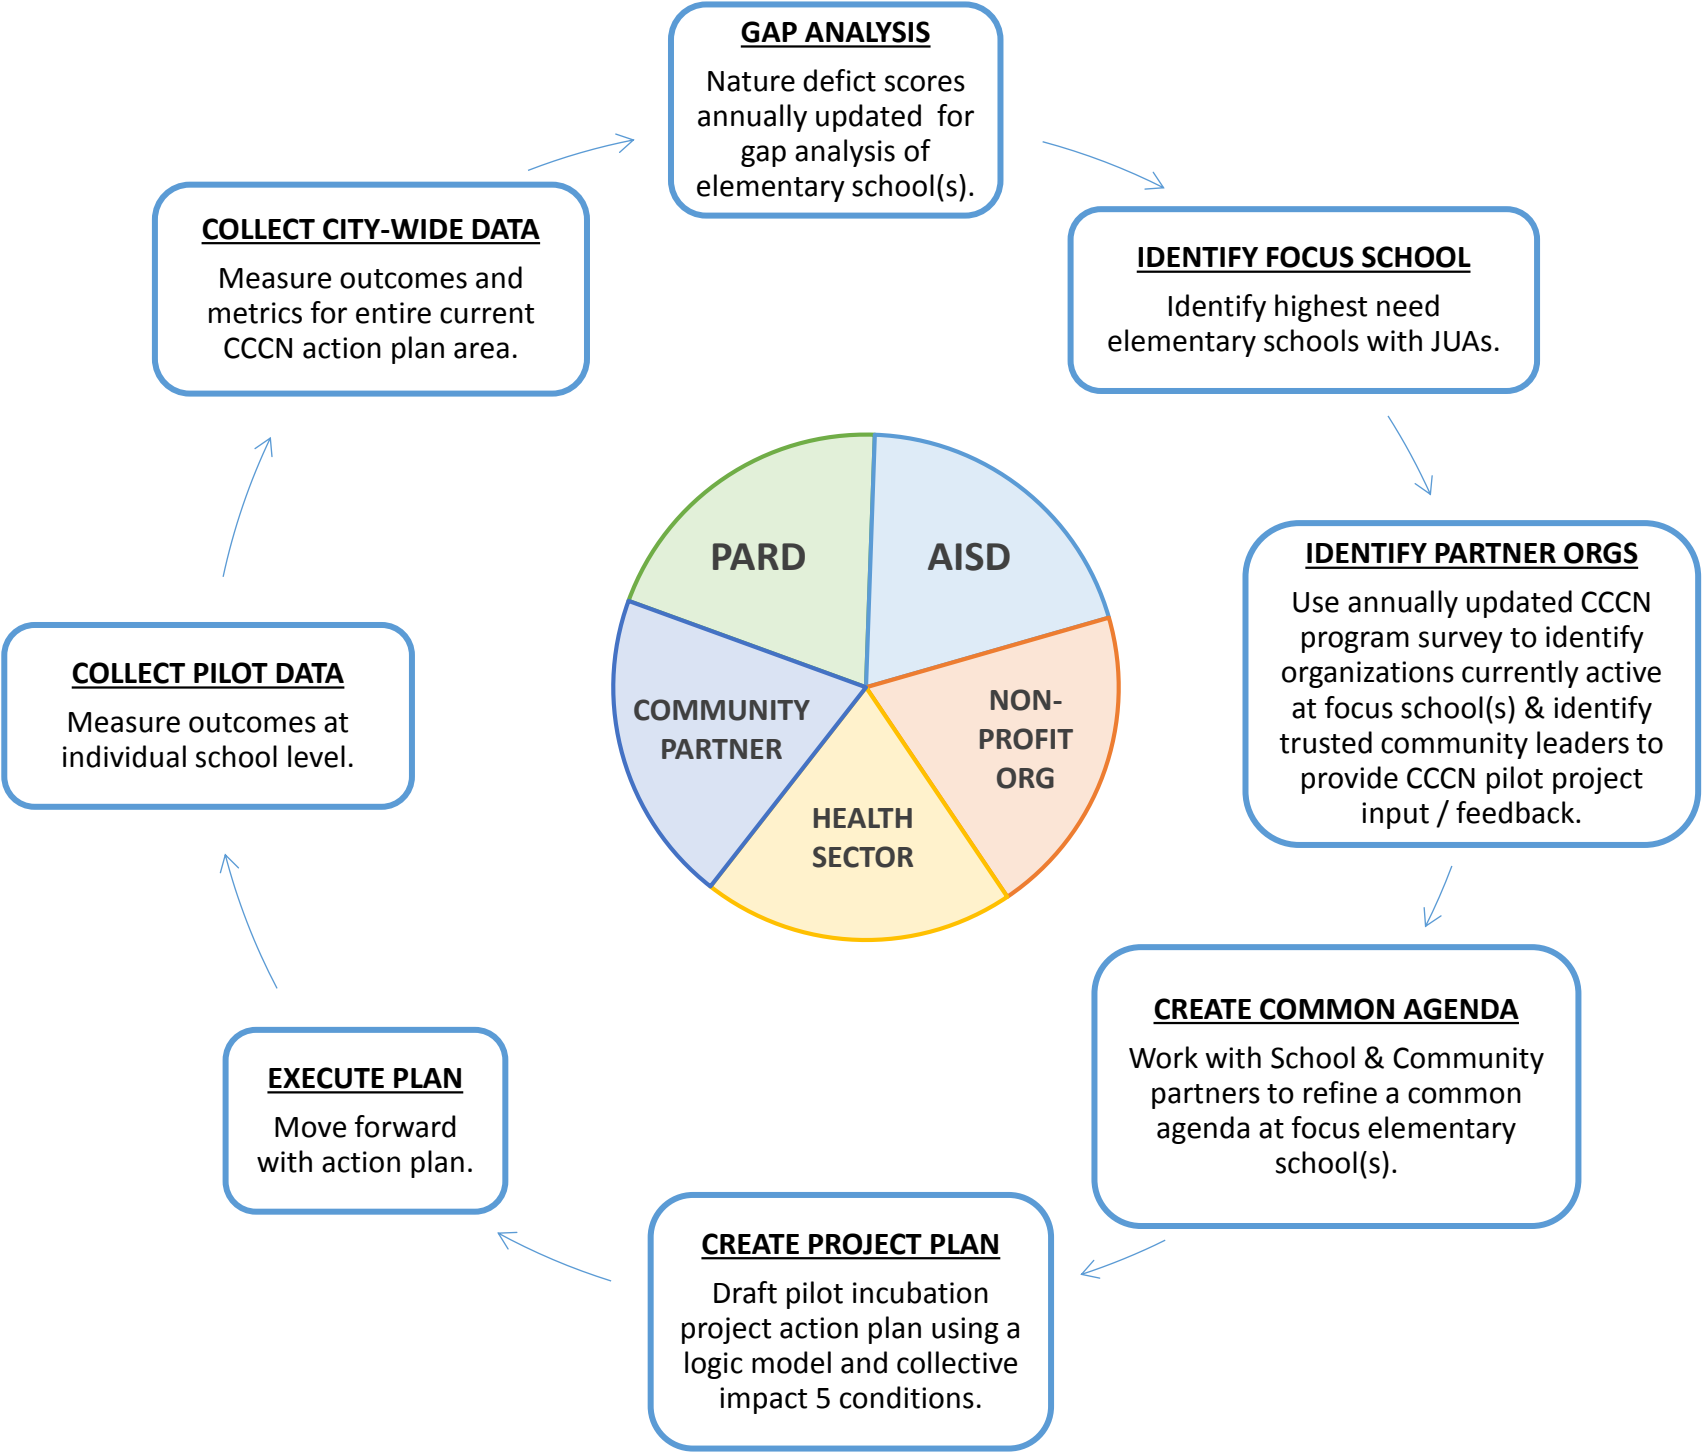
GAP ANALYSIS
Nature defict scores annually updated for gap analysis of elementary school(s).

IDENTIFY FOCUS SCHOOL
Identify highest need elementary schools with JUAs.

IDENTIFY PARTNER ORGS
Use annually updated CCCN program survey to identify organizations currently active at focus school(s) & identify trusted community leaders to provide CCCN pilot project input / feedback.

CREATE COMMON AGENDA
Work with School & Community partners to refine a common agenda at focus elementary school(s).

CREATE PROJECT PLAN
Draft pilot incubation project action plan using a logic model and collective impact 5 conditions.

EXECUTE PLAN
Move forward with action plan.

COLLECT PILOT DATA
Measure outcomes at individual school level.

COLLECT CITY-WIDE DATA
Measure outcomes and metrics for entire current CCCN action plan area.

PARD

AISD

NON-PROFIT ORG

HEALTH SECTOR

COMMUNITY PARTNER